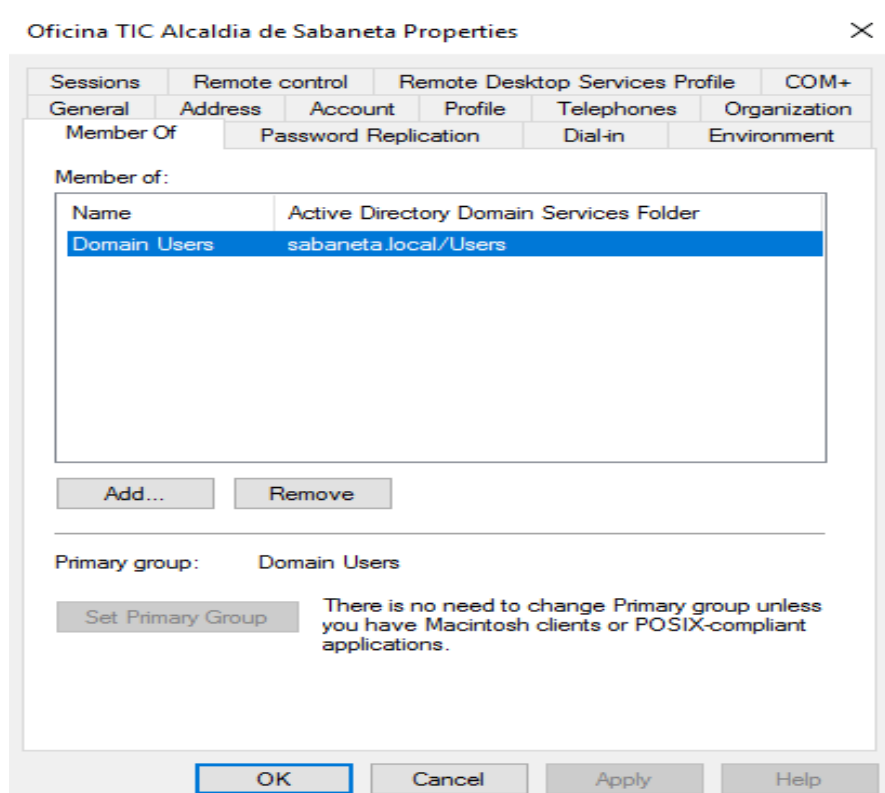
Oficina TIC Alcaldia de Sabaneta Properties

Sessions | Remote control | Remote Desktop Services Profile | COM+
General | Address | Account | Profile | Telephones | Organization
Member Of | Password Replication | Dial-in | Environment

Member of:

| Name | Active Directory Domain Services Folder |
|---|---|
| Domain Users | sabaneta.local/Users |

Add... Remove

Primary group: Domain Users

Set Primary Group

There is no need to change Primary group unless you have Macintosh clients or POSIX-compliant applications.

OK Cancel Apply Help